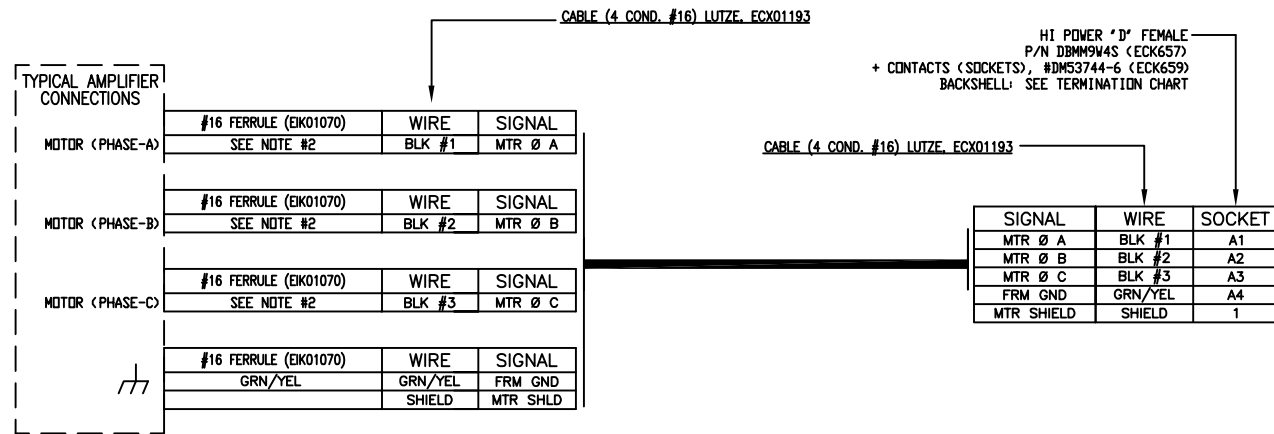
CABLE (4 COND. #16) LUTZE, ECX01193

HI POWER 'D' FEMALE
P/N DBMM9W4S (ECK657)
+ CONTACTS (SOCKETS), #DM53744-6 (ECK659)
BACKSHELL: SEE TERMINATION CHART

TYPICAL AMPLIFIER CONNECTIONS

| #16 FERRULE (EIK01070) | WIRE | SIGNAL |
|---|---|---|
| SEE NOTE #2 | BLK #1 | MTR Ø A |

MOTOR (PHASE-A)

| #16 FERRULE (EIK01070) | WIRE | SIGNAL |
|---|---|---|
| SEE NOTE #2 | BLK #2 | MTR Ø B |

MOTOR (PHASE-B)

| #16 FERRULE (EIK01070) | WIRE | SIGNAL |
|---|---|---|
| SEE NOTE #2 | BLK #3 | MTR Ø C |

MOTOR (PHASE-C)

| #16 FERRULE (EIK01070) | WIRE | SIGNAL |
|---|---|---|
| GRN/YEL | GRN/YEL | FRM GND |
| | SHIELD | MTR SHLD |

CABLE (4 COND. #16) LUTZE, ECX01193

| SIGNAL | WIRE | SOCKET |
|---|---|---|
| MTR Ø A | BLK #1 | A1 |
| MTR Ø B | BLK #2 | A2 |
| MTR Ø C | BLK #3 | A3 |
| FRM GND | GRN/YEL | A4 |
| MTR SHIELD | SHIELD | 1 |